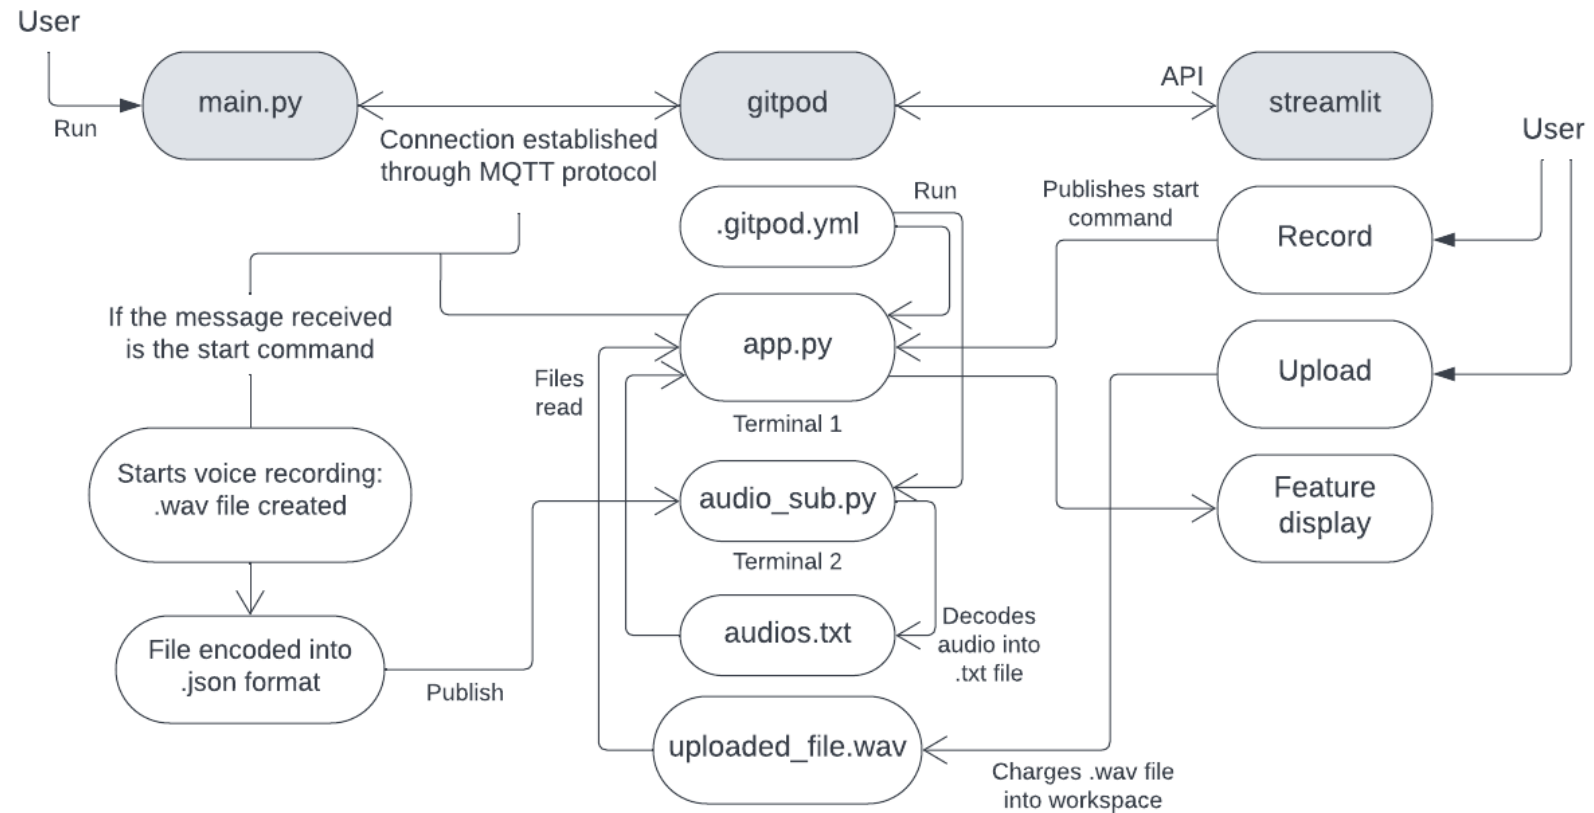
User

Run

main.py

Connection established through MQTT protocol

gitpod

API

streamlit

User

Run

Publishes start command

.gitpod.yml

Record

If the message received is the start command

app.py

Upload

Files read

Terminal 1

Starts voice recording: .wav file created

audio_sub.py

Feature display

Terminal 2

File encoded into .json format

audios.txt

Decodes audio into .txt file

Publish

uploaded_file.wav

Charges .wav file into workspace